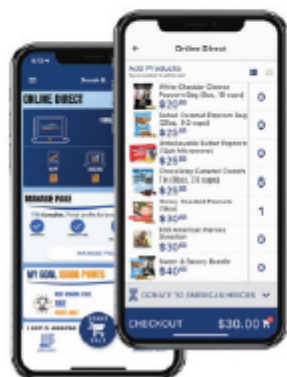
Online Direct

Add Products

White Cheddar Cheese Popcorn Bag (6oz, 10 count) $20.00 0

Salted Caramel Popcorn Bag (16oz, 12 count) $25.00 0

Unbelievable Butter Popcorn (Light Microwave) $25.00 0

Chocolatey Caramel Crunch Tin (8oz, 24 count) $25.00 0

Honey Roasted Peanuts (16oz) $30.00 1

50th Anniversary Harvest Basket $30.00 0

Sweet & Savory Bundle $40.00 0

DONATE TO AMERICA'S HEROES

CHECKOUT $30.00

ONLINE DIRECT

MY GOAL 5000 POINTS

START SALE